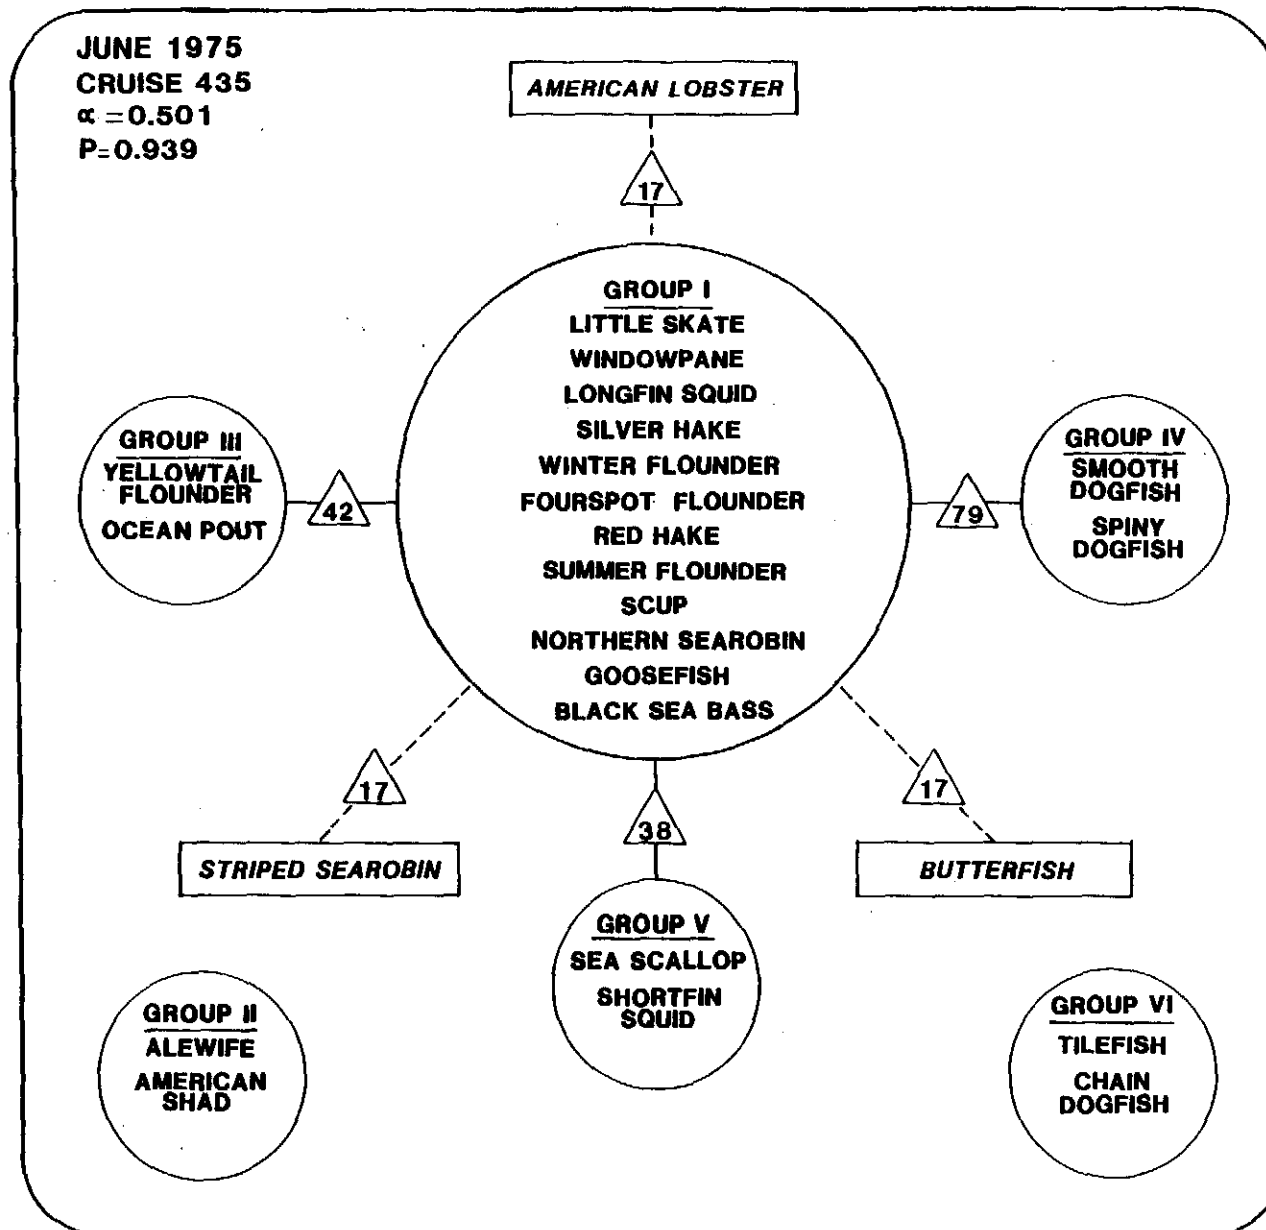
JUNE 1975
CRUISE 435
$\alpha = 0.501$
P=0.939

AMERICAN LOBSTER

17

GROUP I
LITTLE SKATE
WINDOWPANE
LONGFIN SQUID
SILVER HAKE
WINTER FLOUNDER
FOURSPOT FLOUNDER
RED HAKE
SUMMER FLOUNDER
SCUP
NORTHERN SEAROBIN
GOOSEFISH
BLACK SEA BASS

GROUP III
YELLOWTAIL FLOUNDER
OCEAN POUT

42

79

GROUP IV
SMOOTH DOGFISH
SPINY DOGFISH

17

38

17

STRIPED SEAROBIN

BUTTERFISH

GROUP V
SEA SCALLOP
SHORTFIN SQUID

GROUP II
ALEWIFE
AMERICAN SHAD

GROUP VI
TILEFISH
CHAIN DOGFISH